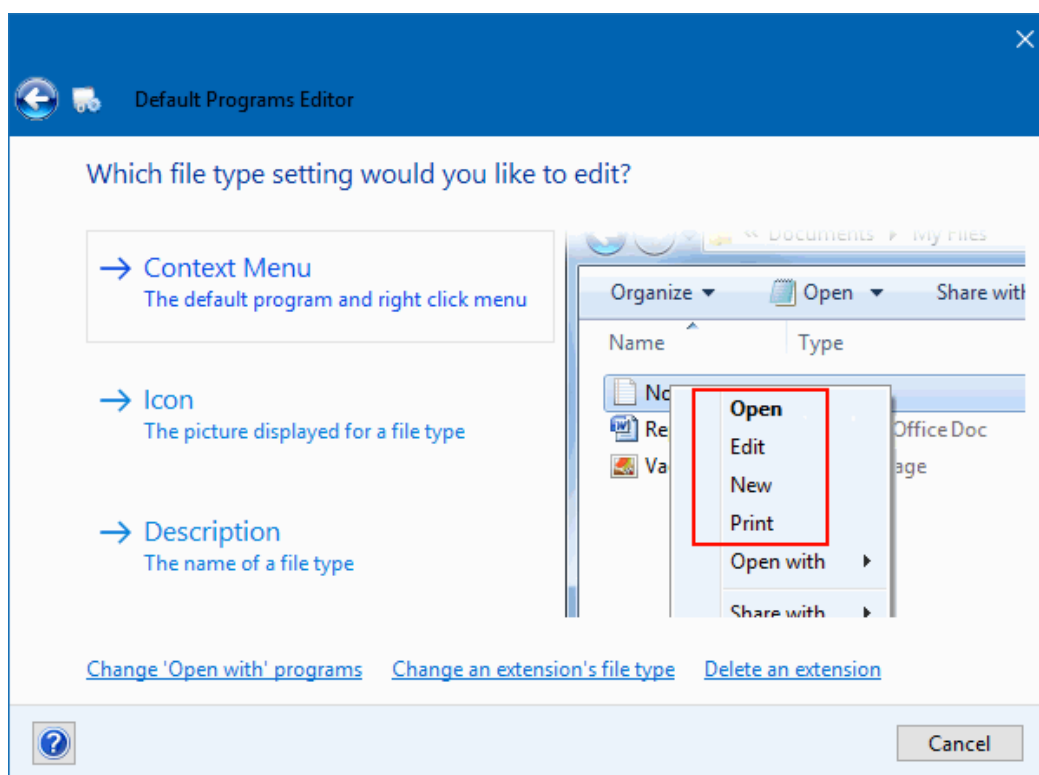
Default Programs Editor

Which file type setting would you like to edit?

→ Context Menu
The default program and right click menu

→ Icon
The picture displayed for a file type

→ Description
The name of a file type

« Documents ▸ My Files

Organize ▾ Open ▾ Share with

Name Type

No
Re Office Doc
Va age

Open
Edit
New
Print
Open with ▸
Share with ▸

Change 'Open with' programs Change an extension's file type Delete an extension

Cancel